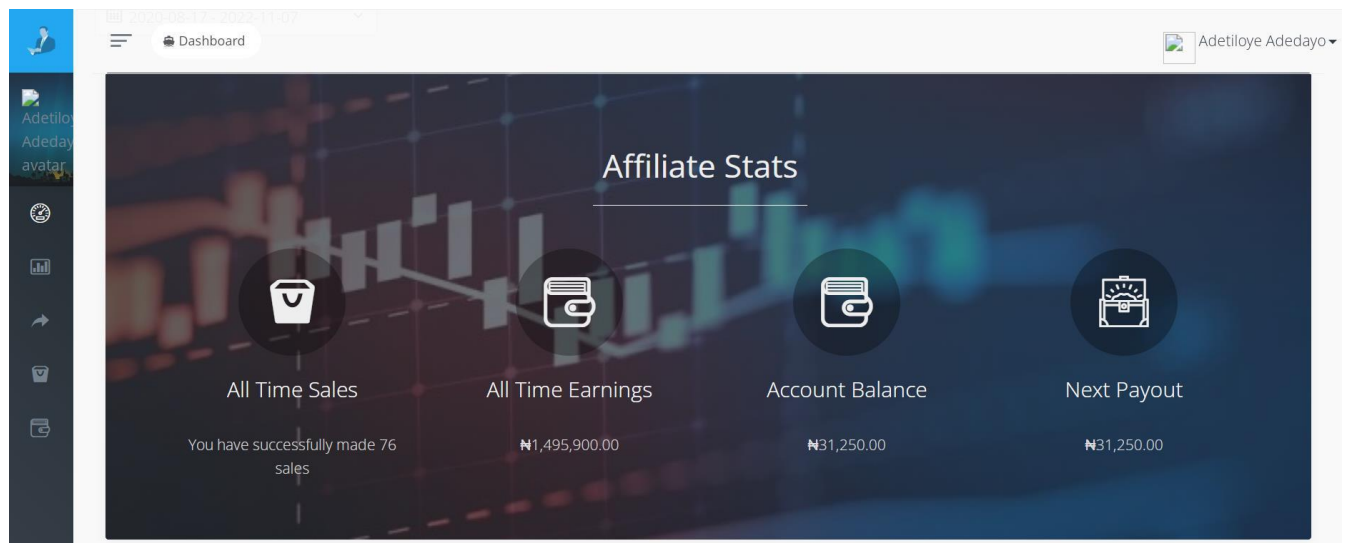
2020-08-17 - 2022-11-07

Dashboard

Adetiloye Adedayo

Adetilo
Adeday
avatar

Affiliate Stats

All Time Sales

You have successfully made 76 sales

All Time Earnings

₦1,495,900.00

Account Balance

₦31,250.00

Next Payout

₦31,250.00